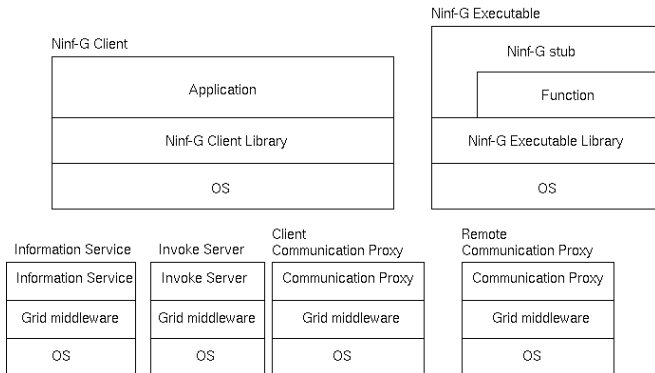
Ninf-G Client

Application

Ninf-G Client Library

OS

Ninf-G Executable

Ninf-G stub

Function

Ninf-G Executable Library

OS

Information Service

Information Service

Grid middleware

OS

Invoke Server

Invoke Server

Grid middleware

OS

Client Communication Proxy

Communication Proxy

Grid middleware

OS

Remote Communication Proxy

Communication Proxy

Grid middleware

OS